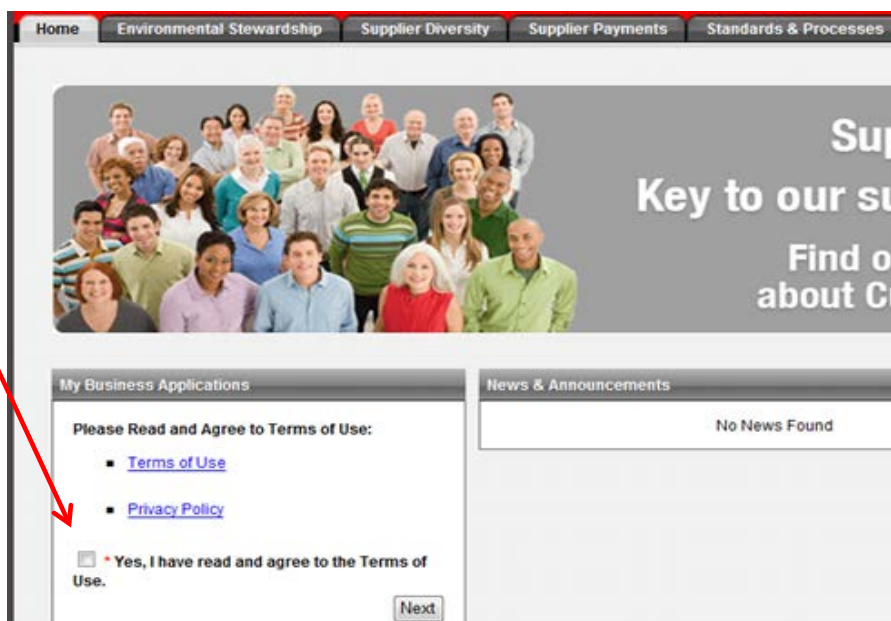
Home | Environmental Stewardship | Supplier Diversity | Supplier Payments | Standards & Processes

Sup

Key to our su

Find o
about C

My Business Applications

Please Read and Agree to Terms of Use:

- Terms of Use
- Privacy Policy

* Yes, I have read and agree to the Terms of Use.

Next

News & Announcements

No News Found